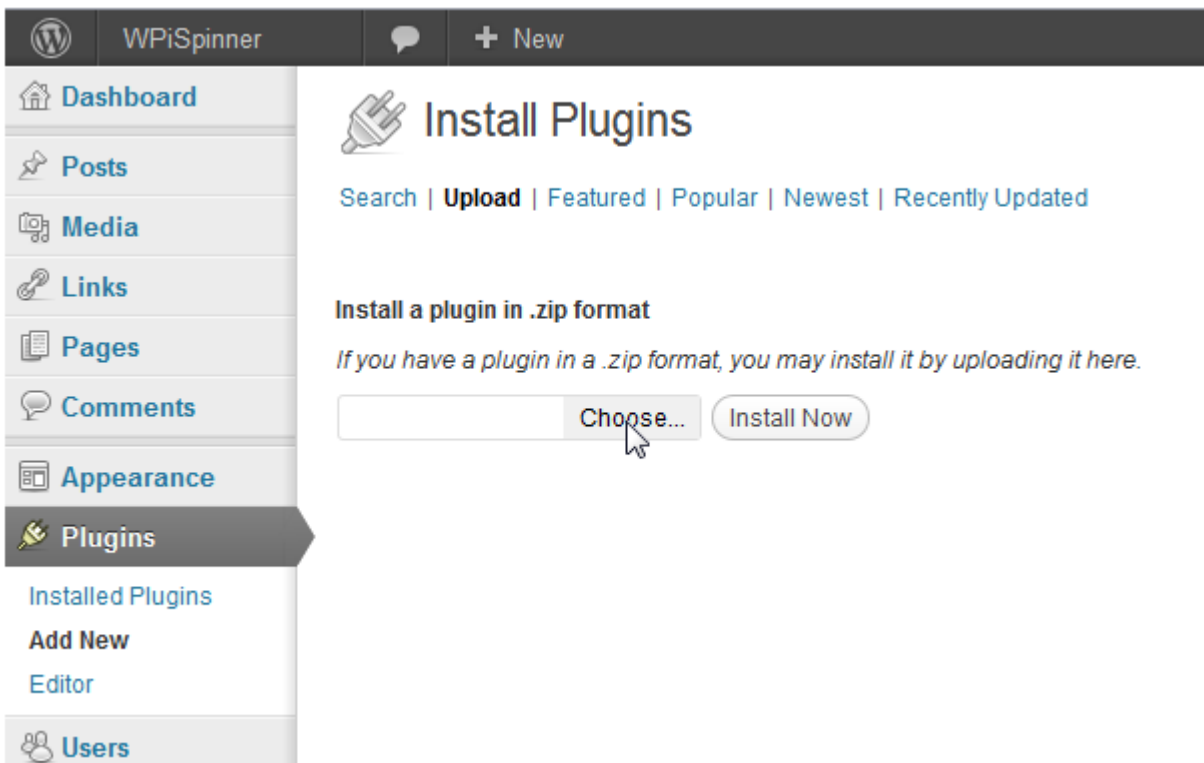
WPiSpinner
+ New

Dashboard
Posts
Media
Links
Pages
Comments
Appearance
Plugins
Installed Plugins
Add New
Editor
Users

Install Plugins

Search | Upload | Featured | Popular | Newest | Recently Updated

Install a plugin in .zip format

If you have a plugin in a .zip format, you may install it by uploading it here.

Choose... Install Now